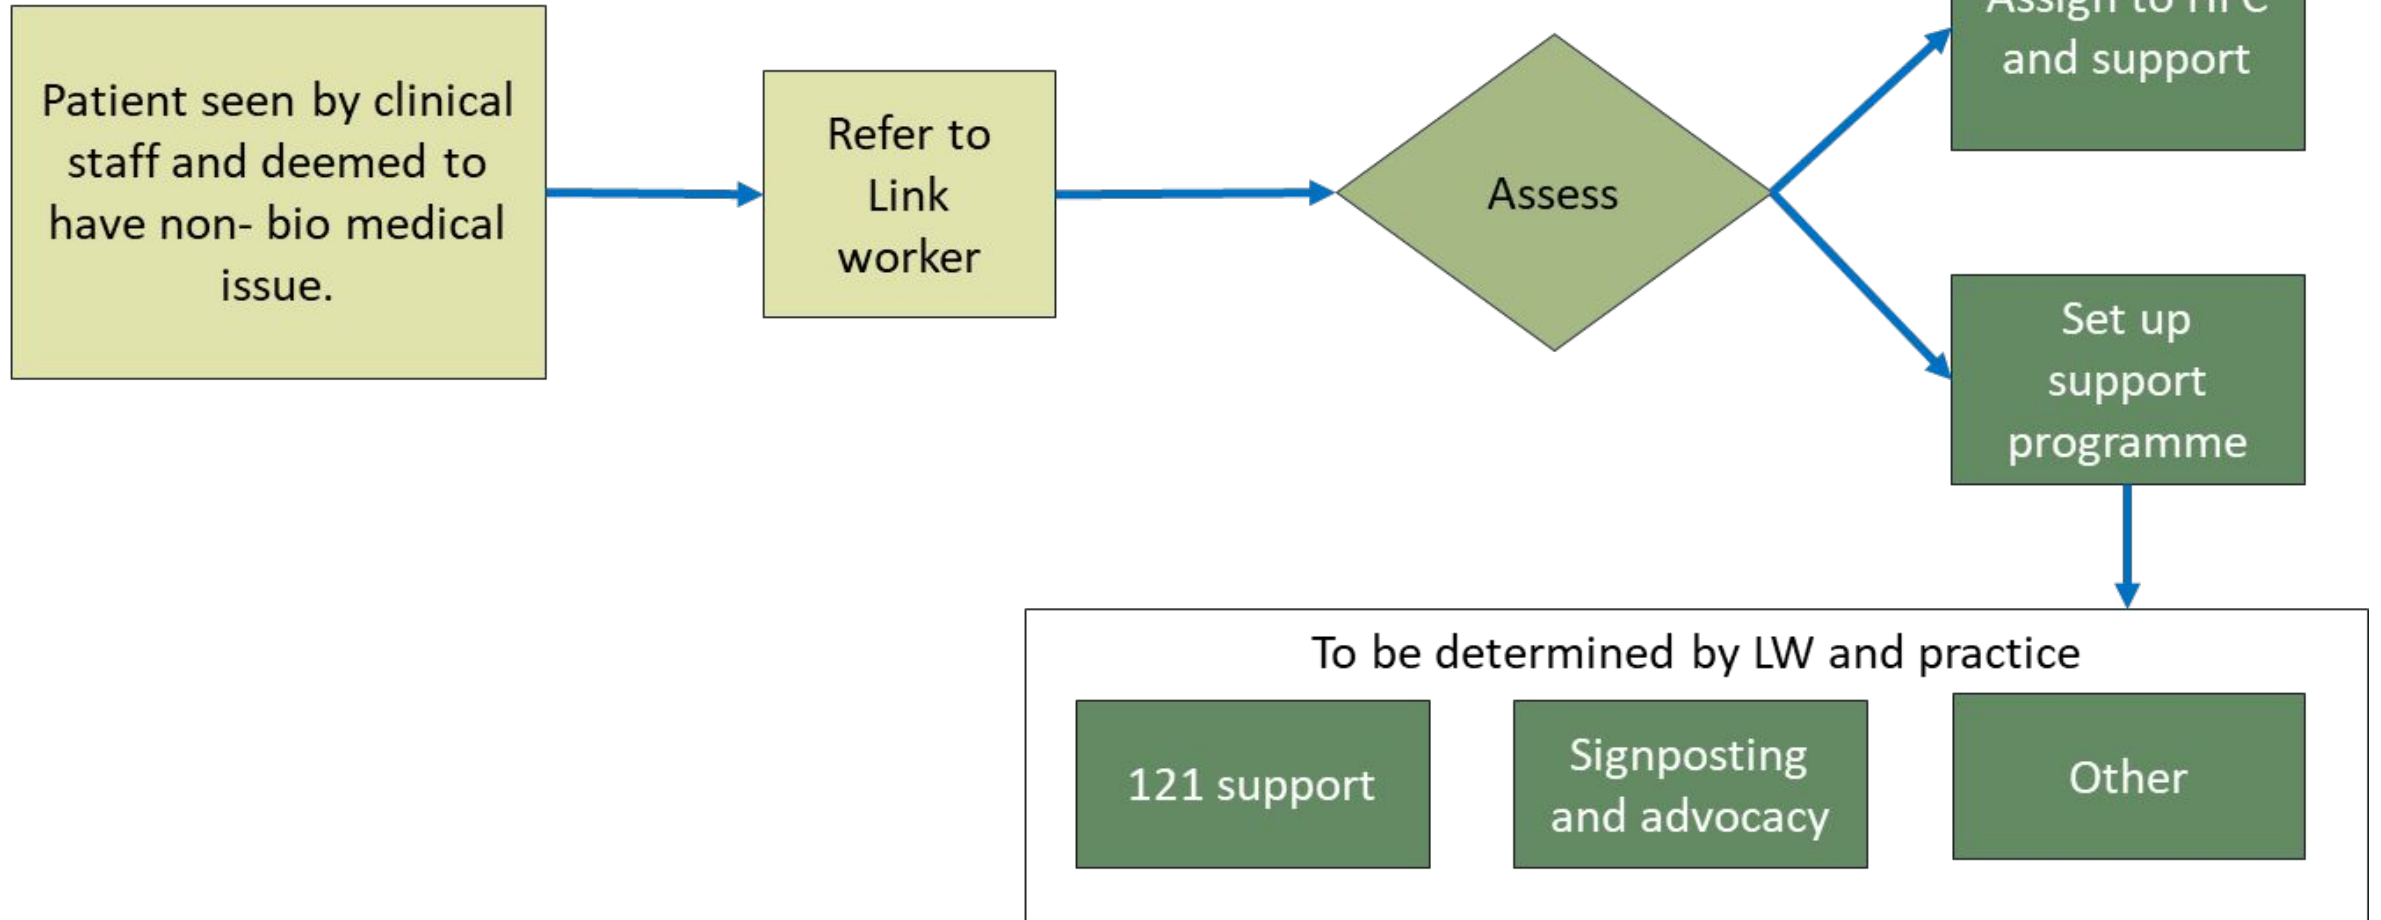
Patient seen by clinical staff and deemed to have non- bio medical issue.

Refer to Link worker

Assess

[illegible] and support

Set up support programme

To be determined by LW and practice

121 support

Signposting and advocacy

Other